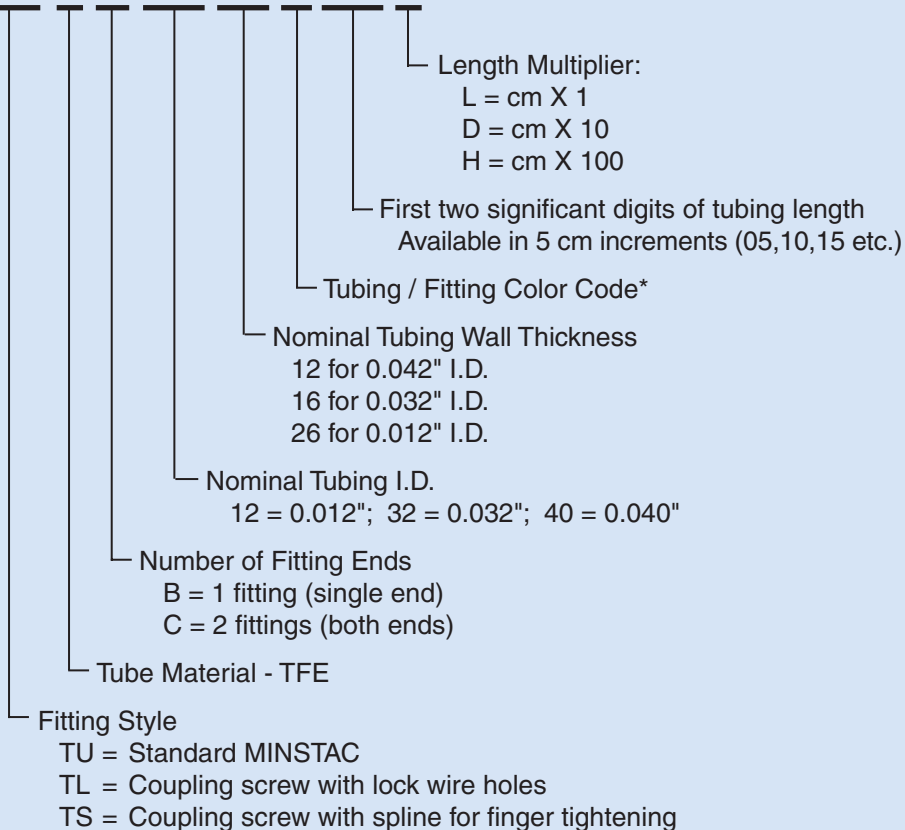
Length Multiplier:
L = cm X 1
D = cm X 10
H = cm X 100

First two significant digits of tubing length
Available in 5 cm increments (05,10,15 etc.)

Tubing / Fitting Color Code*

Nominal Tubing Wall Thickness
12 for 0.042" I.D.
16 for 0.032" I.D.
26 for 0.012" I.D.

Nominal Tubing I.D.
12 = 0.012"; 32 = 0.032"; 40 = 0.040"

Number of Fitting Ends
B = 1 fitting (single end)
C = 2 fittings (both ends)

Tube Material - TFE

Fitting Style
TU = Standard MINSTAC
TL = Coupling screw with lock wire holes
TS = Coupling screw with spline for finger tightening